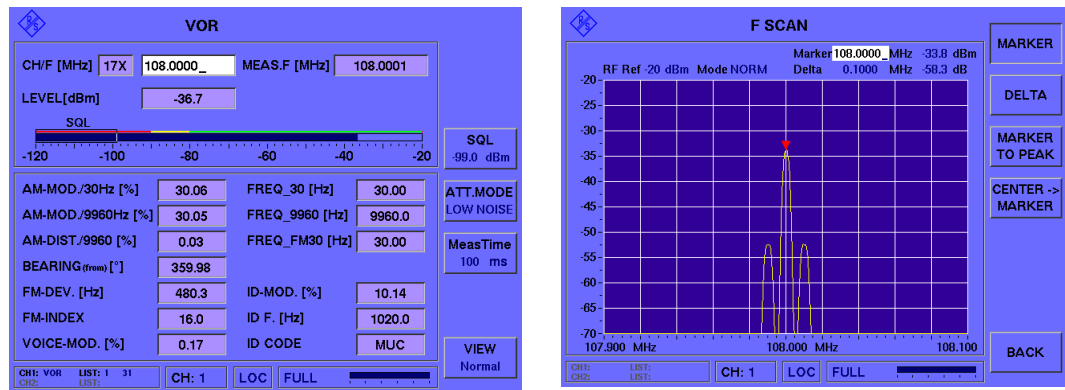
VOR

CH/F [MHz] 17X 108.0000_ MEAS.F [MHz] 108.0001

LEVEL[dBm] -36.7

SQL

-120 -100 -80 -60 -40 -20

SQL -99.0 dBm

AM-MOD./30Hz [%] 30.06
FREQ_30 [Hz] 30.00
AM-MOD./9960Hz [%] 30.05
FREQ_9960 [Hz] 9960.0
AM-DIST./9960 [%] 0.03
FREQ_FM30 [Hz] 30.00
BEARING(from) [°] 359.98
FM-DEV. [Hz] 480.3
ID-MOD. [%] 10.14
FM-INDEX 16.0
ID F. [Hz] 1020.0
VOICE-MOD. [%] 0.17
ID CODE MUC

ATT.MODE LOW NOISE

MeasTime 100 ms

VIEW Normal

CH1: VOR LIST: 1 31 CH2: LIST: CH: 1 LOC FULL

F SCAN

Marker 108.0000_ MHz -33.8 dBm
RF Ref -20 dBm Mode NORM Delta 0.1000 MHz -58.3 dB

-20 -25 -30 -35 -40 -45 -50 -55 -60 -65 -70

107.900 MHz 108.000 MHz 108.100

CH1: LIST: CH2: LIST: CH: 1 LOC FULL

MARKER

DELTA

MARKER TO PEAK

CENTER -> MARKER

BACK